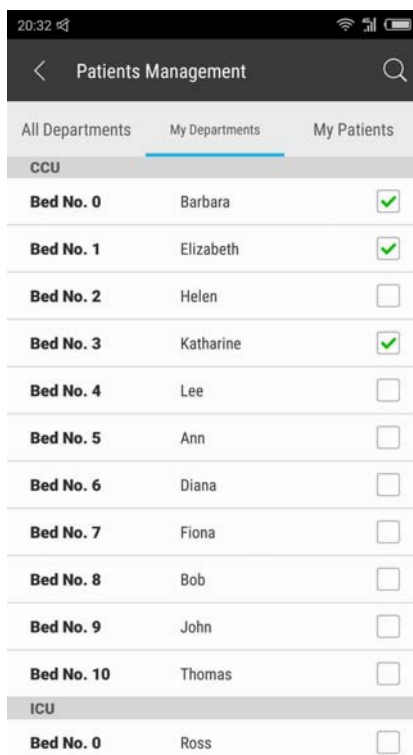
20:32

Patients Management

All Departments
My Departments
My Patients

CCU

| | | |
|---|---|---|
| Bed No. 0 | Barbara | ✓ |
| Bed No. 1 | Elizabeth | ✓ |
| Bed No. 2 | Helen | |
| Bed No. 3 | Katharine | ✓ |
| Bed No. 4 | Lee | |
| Bed No. 5 | Ann | |
| Bed No. 6 | Diana | |
| Bed No. 7 | Fiona | |
| Bed No. 8 | Bob | |
| Bed No. 9 | John | |
| Bed No. 10 | Thomas | |

ICU

| | | |
|---|---|---|
| Bed No. 0 | Ross | |